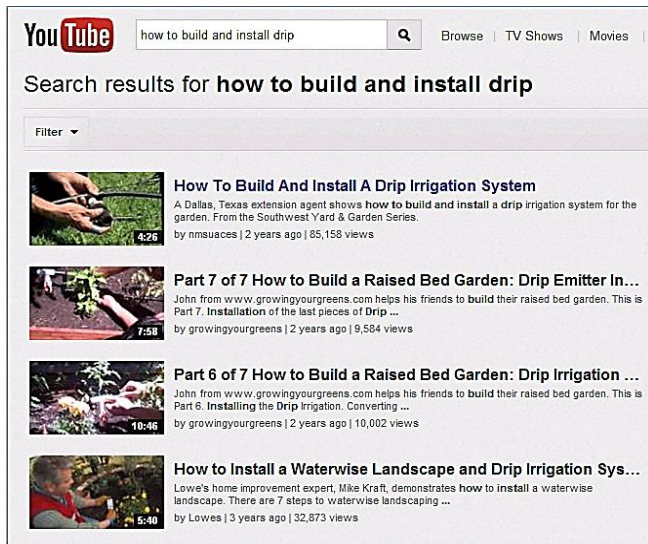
YouTube

how to build and install drip

Browse | TV Shows | Movies |

Search results for **how to build and install drip**

Filter ▾

4:26

How To Build And Install A Drip Irrigation System

A Dallas, Texas extension agent shows **how to build and install** a **drip** irrigation system for the garden. From the Southwest Yard & Garden Series.

by nmsuaces | 2 years ago | 85,158 views

7:58

Part 7 of 7 How to Build a Raised Bed Garden: Drip Emitter In...

John from www.growingyourgreens.com helps his friends to **build** their raised bed garden. This is Part 7. **Installation** of the last pieces of **Drip ...**

by growingyourgreens | 2 years ago | 9,584 views

10:46

Part 6 of 7 How to Build a Raised Bed Garden: Drip Irrigation ...

John from www.growingyourgreens.com helps his friends to **build** their raised bed garden. This is Part 6. **Installing** the **Drip** Irrigation. Converting **...**

by growingyourgreens | 2 years ago | 10,002 views

5:40

How to Install a Waterwise Landscape and Drip Irrigation Sys...

Lowe's home improvement expert, Mike Kraft, demonstrates **how to install** a waterwise landscape. There are 7 steps to waterwise landscaping **...**

by Lowes | 3 years ago | 32,873 views